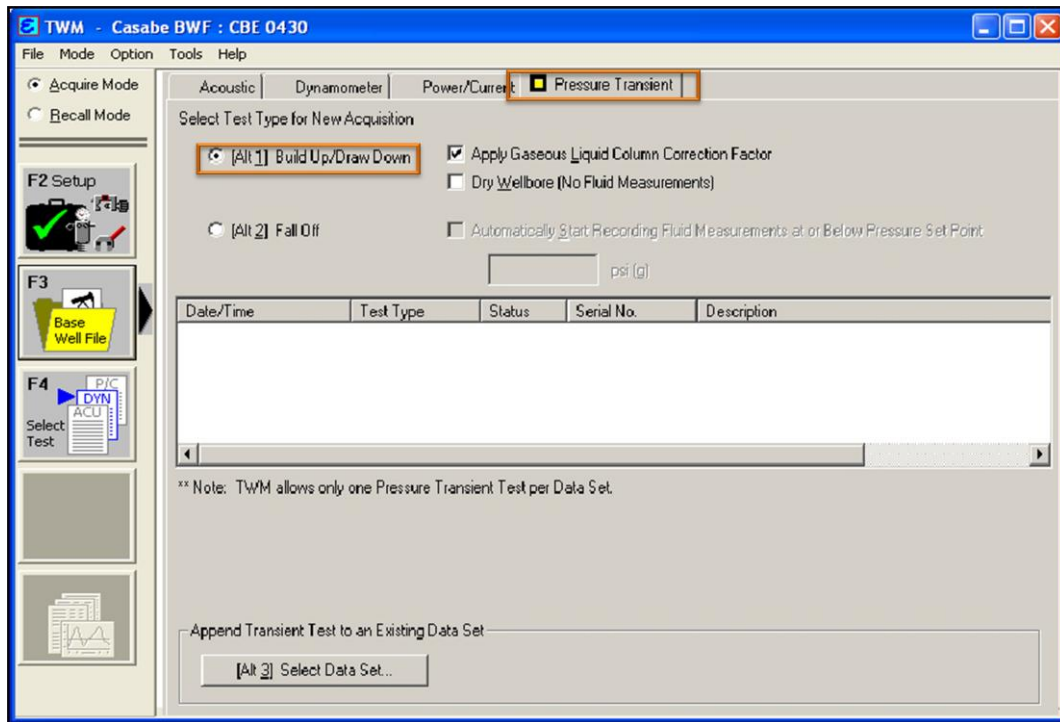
TWM - Casabe BWF : CBE 0430

File Mode Option Tools Help

Acquire Mode

Recall Mode

F2 Setup

F3

Base Well File

F4

P/C

DYN

ACU

Select Test

Acoustic | Dynamometer | Power/Current | Pressure Transient

Select Test Type for New Acquisition

[Alt 1] Build Up/Draw Down

Apply Gaseous Liquid Column Correction Factor

Dry Wellbore (No Fluid Measurements)

[Alt 2] Fall Off

Automatically Start Recording Fluid Measurements at or Below Pressure Set Point

psi (g)

| Date/Time | Test Type | Status | Serial No. | Description |
|---|---|---|---|---|

** Note: TWM allows only one Pressure Transient Test per Data Set.

Append Transient Test to an Existing Data Set

[Alt 3] Select Data Set...